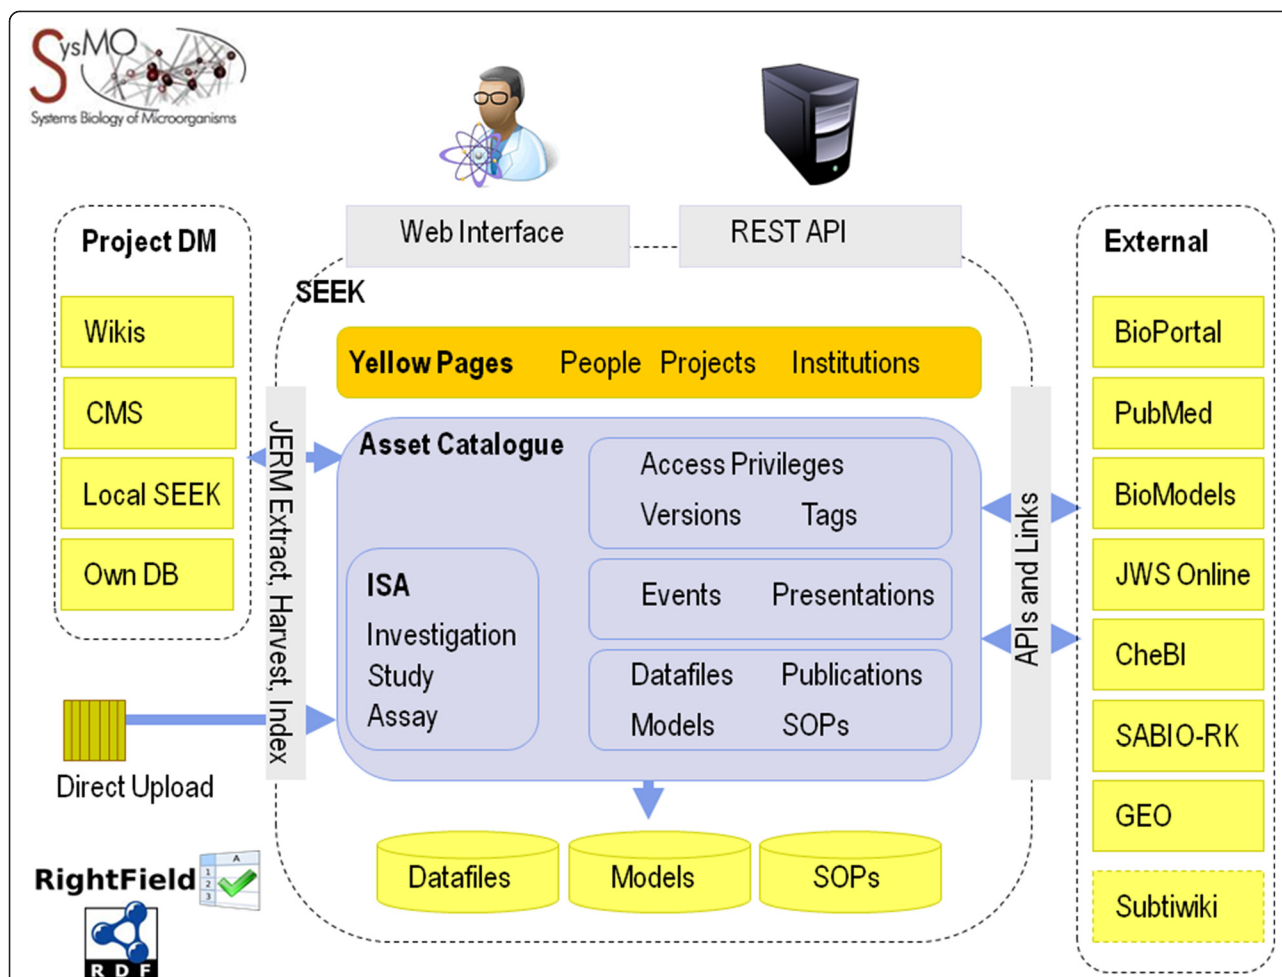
SysMO
Systems Biology of Microorganisms

Web Interface
REST API

Project DM
Wikis
CMS
Local SEEK
Own DB

SEEK
Yellow Pages People Projects Institutions

JERM Extract, Harvest, Index

Asset Catalogue
Access Privileges
Versions Tags
ISA
Investigation
Study
Assay
Events Presentations
Datafiles Publications
Models SOPs

APIs and Links

External
BioPortal
PubMed
BioModels
JWS Online
CheBI
SABIO-RK
GEO
Subtiwiki

Direct Upload

Datafiles
Models
SOPs

RightField
RDF